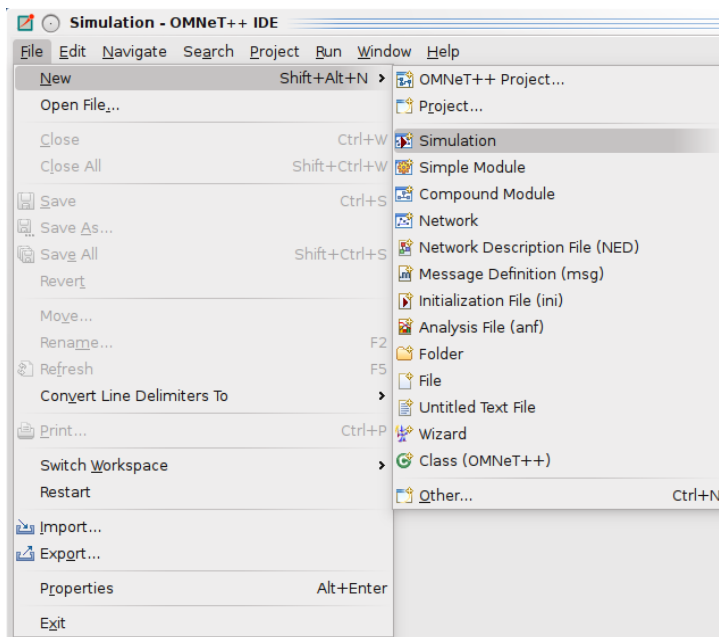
Simulation - OMNeT++ IDE

File Edit Navigate Search Project Run Window Help

New Shift+Alt+N
Open File...
Close Ctrl+W
Close All Shift+Ctrl+W
Save Ctrl+S
Save As...
Save All Shift+Ctrl+S
Revert
Move...
Rename... F2
Refresh F5
Convert Line Delimiters To
Print... Ctrl+P
Switch Workspace
Restart
Import...
Export...
Properties Alt+Enter
Exit

OMNeT++ Project...
Project...
Simulation
Simple Module
Compound Module
Network
Network Description File (NED)
Message Definition (msg)
Initialization File (ini)
Analysis File (anf)
Folder
File
Untitled Text File
Wizard
Class (OMNeT++)
Other... Ctrl+N